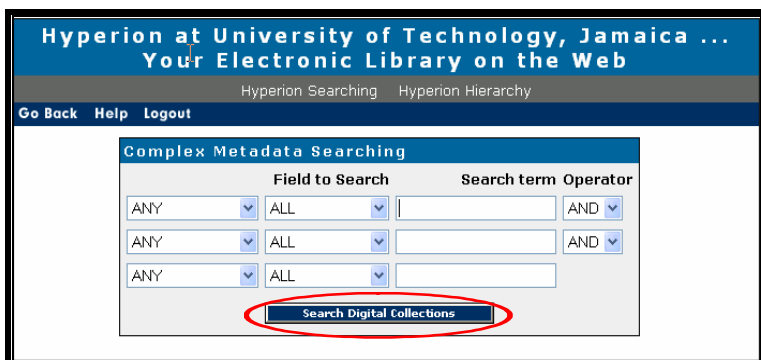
Hyperion at University of Technology, Jamaica ... Your Electronic Library on the Web

Hyperion Searching Hyperion Hierarchy

Go Back Help Logout

Complex Metadata Searching

| | Field to Search | Search term | Operator |
|---|---|---|---|
| ANY | ALL | | AND |
| ANY | ALL | | AND |
| ANY | ALL | | |

Search Digital Collections